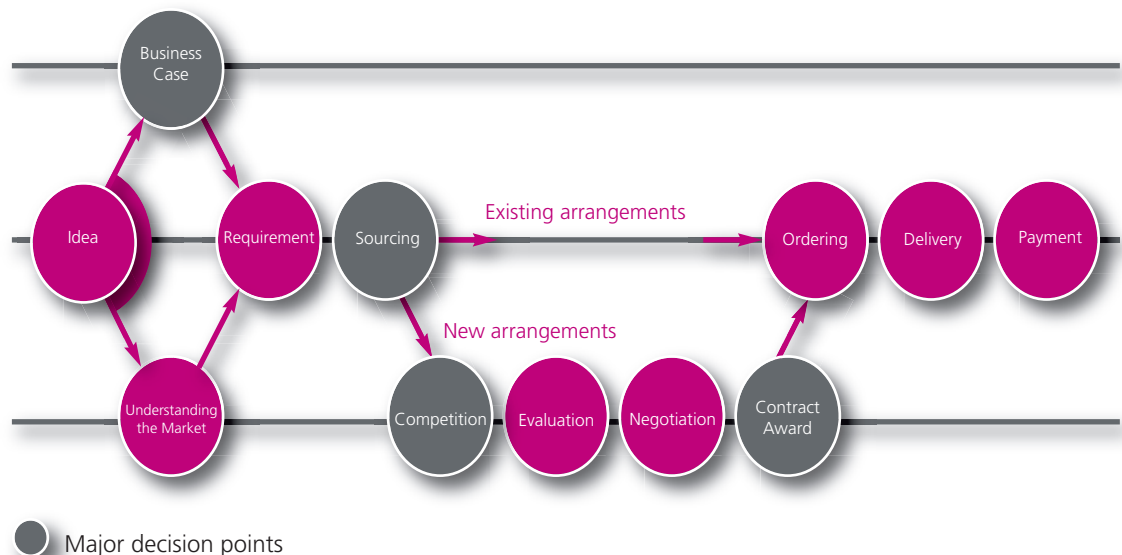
Business Case

Idea

Requirement

Sourcing

Existing arrangements

Ordering

Delivery

Payment

New arrangements

Understanding the Market

Competition

Evaluation

Negotiation

Contract Award

Major decision points